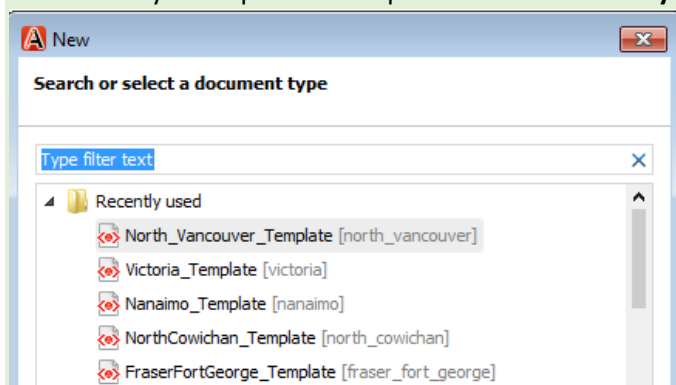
New

Search or select a document type

Type filter text

Recently used

North_Vancouver_Template [north_vancouver]

Victoria_Template [victoria]

Nanaimo_Template [nanaimo]

NorthCowichan_Template [north_cowichan]

FraserFortGeorge_Template [fraser_fort_george]